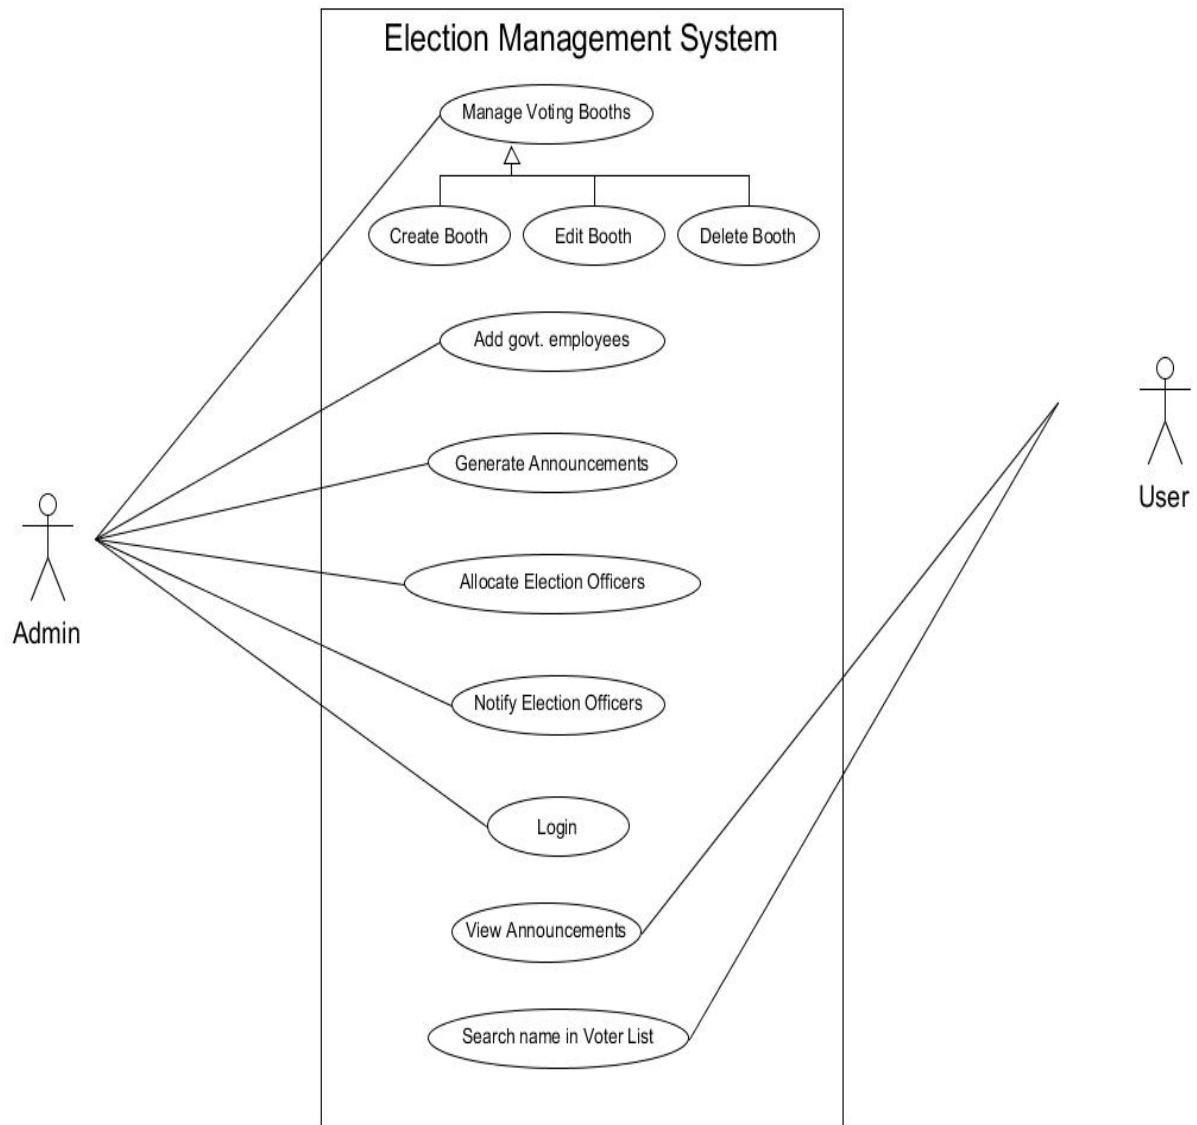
Election Management System

Manage Voting Booths

Create Booth

Edit Booth

Delete Booth

Add govt. employees

Generate Announcements

Allocate Election Officers

Notify Election Officers

Login

View Announcements

Search name in Voter List

Admin

User